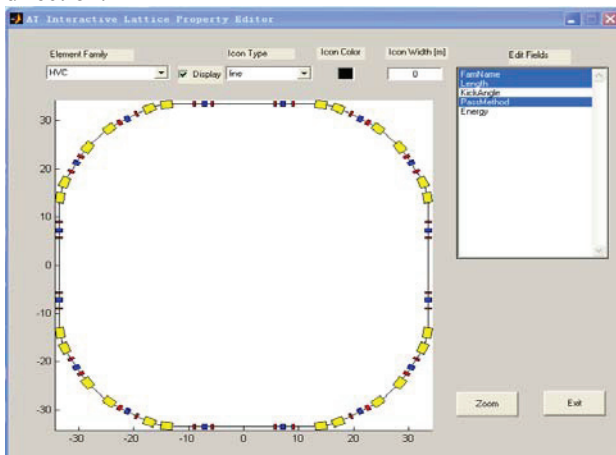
AT Interactive Lattice Property Editor

Element Family
HVC
Display
Icon Type
line
Icon Color
Icon Width [m]
0
Edit Fields
FamName
Length
KickAngle
PassMethod
Energy

30
20
10
0
-10
-20
-30
-30 -20 -10 0 10 20 30

Zoom
Exit